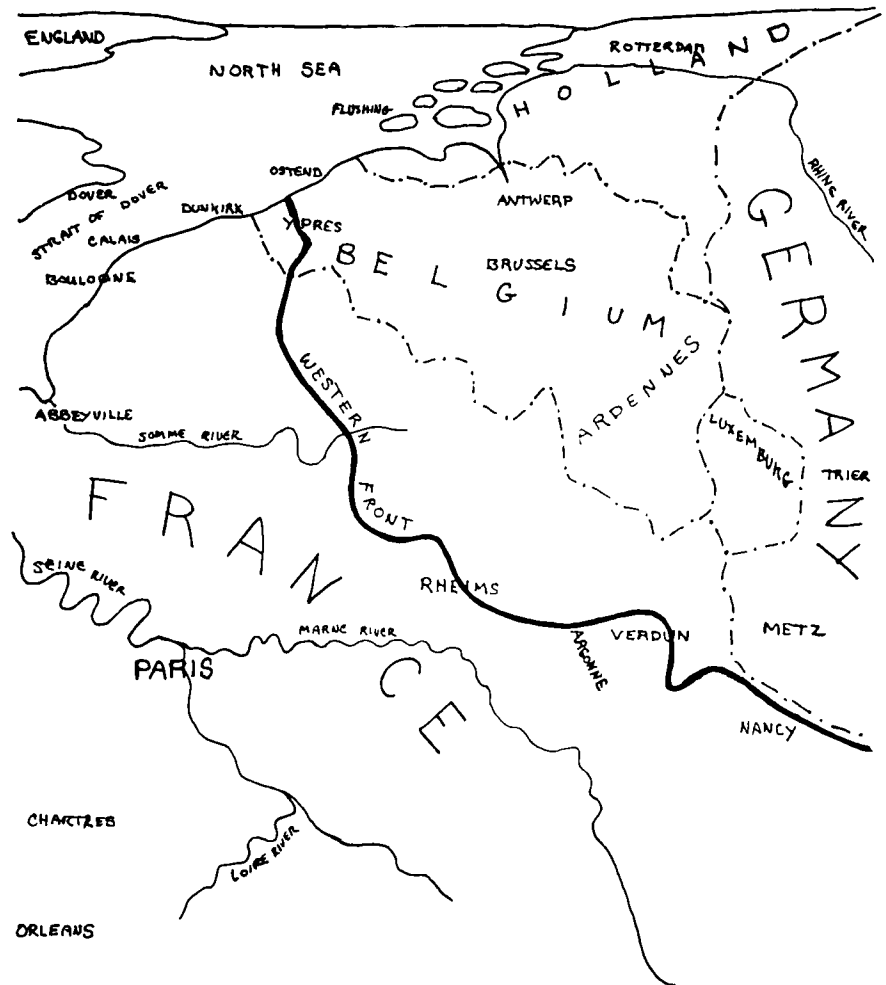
ENGLAND

NORTH SEA

ROTTERDAM

HOLLAND

FLUSHING

OSTEND

DOVER

STRAIT OF DOVER

DUNKIRK

CALAIS

BOULOGNE

YPRES

ANTWERP

RHINE RIVER

GERMANY

BELGIUM

BRUSSELS

WESTERN FRONT

ARDENNES

ABBEYVILLE

SOMME RIVER

LUXEMBURG

TRIER

FRANCE

SEINE RIVER

RHEIMS

MARNE RIVER

ARGONNE

VERDUN

METZ

PARIS

NANCY

CHARTRES

LOIRE RIVER

ORLEANS